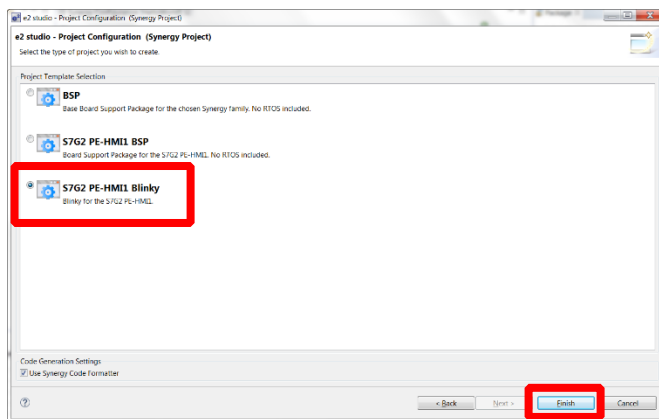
e2 studio - Project Configuration (Synergy Project)

e2 studio - Project Configuration (Synergy Project)

Select the type of project you wish to create.

Project Template Selection

BSP
Base Board Support Package for the chosen Synergy family. No RTOS included.

S7G2 PE-HMI1 BSP
Board Support Package for the S7G2 PE-HMI1. No RTOS included.

S7G2 PE-HMI1 Blinky
Blinky for the S7G2 PE-HMI1.

Code Generation Settings

Use Synergy Code Formatter

?

< Back

Next >

Finish

Cancel